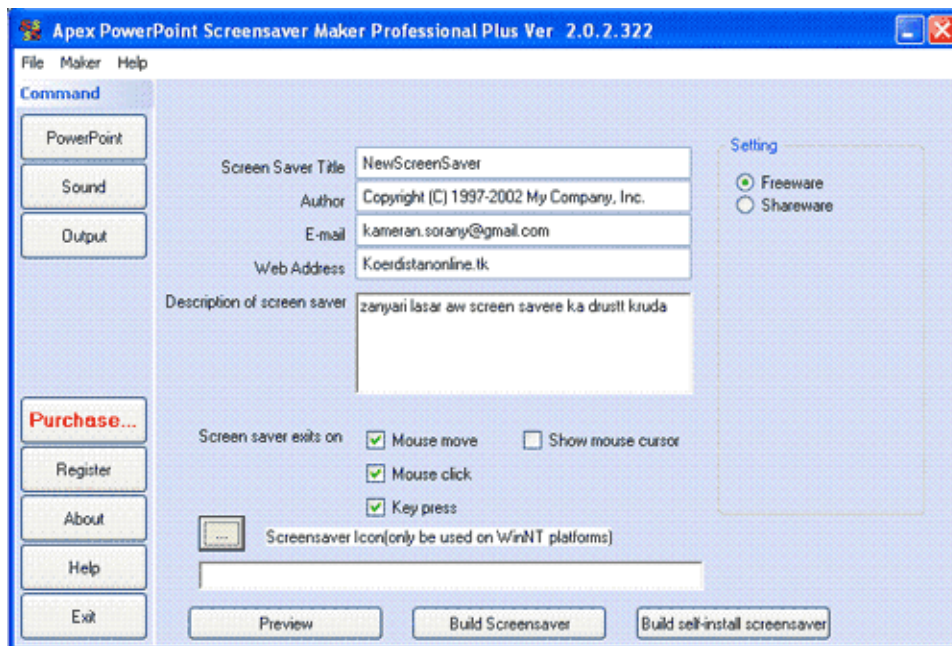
Apex PowerPoint Screensaver Maker Professional Plus Ver 2.0.2.322

File Maker Help

Command

PowerPoint

Sound

Output

Purchase...

Register

About

Help

Exit

Screen Saver Title NewScreenSaver

Author Copyright (C) 1997-2002 My Company, Inc.

E-mail kameran.sorany@gmail.com

Web Address Koerdistanonline.tk

Description of screen saver zanyari lasar aw screen savere ka drustt kruda

Setting

Freeware

Shareware

Screen saver exits on

Mouse move

Show mouse cursor

Mouse click

Key press

...

Screensaver Icon(only be used on WinNT platforms)

Preview

Build Screensaver

Build self-install screensaver